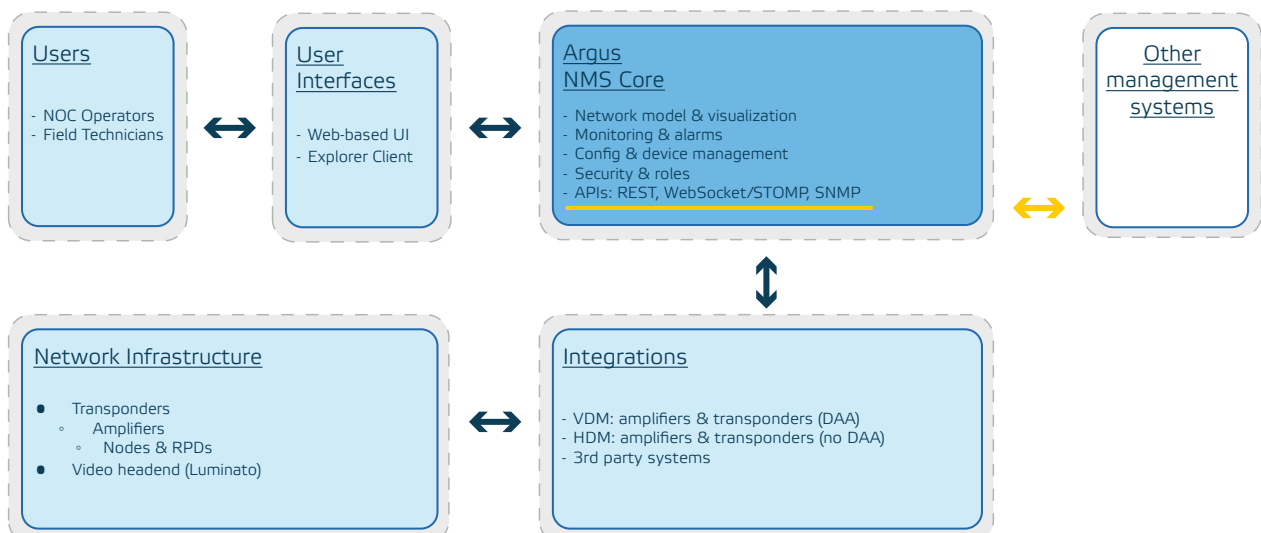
Users

- NOC Operators
- Field Technicians

User Interfaces

- Web-based UI
- Explorer Client

Argus NMS Core

- Network model & visualization
- Monitoring & alarms
- Config & device management
- Security & roles
- APIs: REST, WebSocket/STOMP, SNMP

Other management systems

Network Infrastructure

- Transponders
  - Amplifiers
    - Nodes & RPDs
- Video headend (Luminato)

Integrations

- VDM: amplifiers & transponders (DAA)
- HDM: amplifiers & transponders (no DAA)
- 3rd party systems